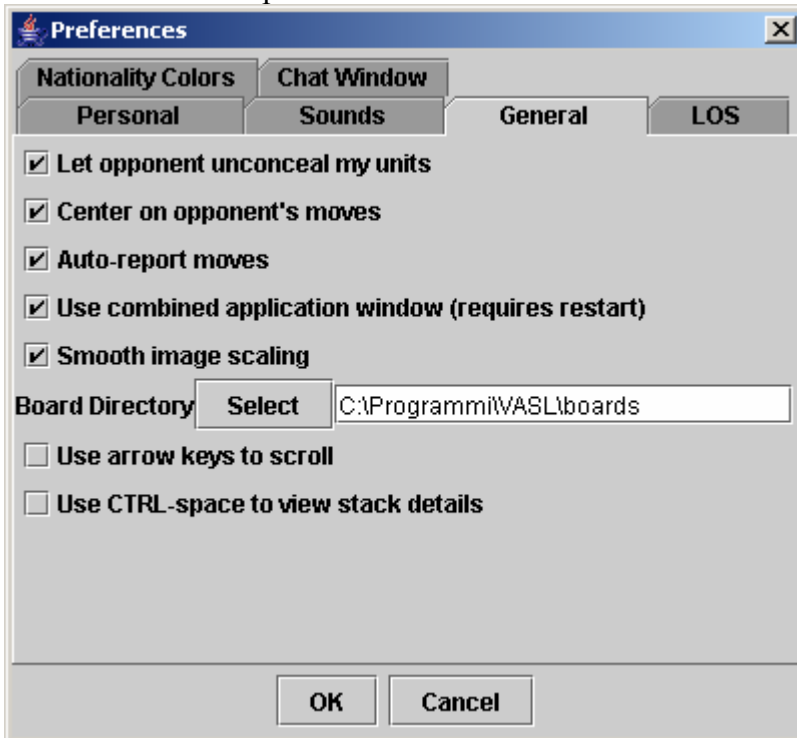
Preferences

Nationality Colors | Chat Window
Personal | Sounds | General | LOS

☑ Let opponent unconceal my units
☑ Center on opponent's moves
☑ Auto-report moves
☑ Use combined application window (requires restart)
☑ Smooth image scaling

Board Directory Select C:\Programmi\VASL\boards

☐ Use arrow keys to scroll
☐ Use CTRL-space to view stack details

OK Cancel